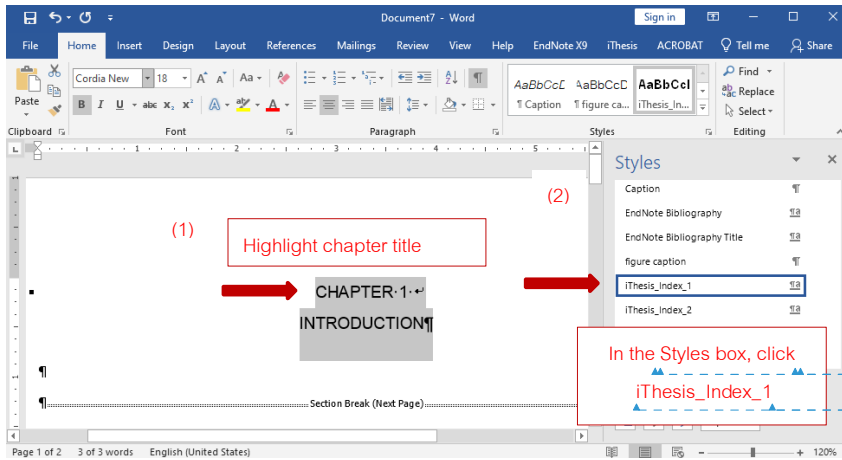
Document7 - Word

Sign in

File Home Insert Design Layout References Mailings Review View Help EndNote X9 iThesis ACROBAT Tell me Share

Cordia New 18

Paste

AaBbCcD ¶ Caption
AaBbCcD ¶ figure ca...
AaBbCcI iThesis_In...

Find
Replace
Select

Clipboard Font Paragraph Styles Editing

Styles

(1)

Highlight chapter title

(2)

CHAPTER·1·↵
INTRODUCTION¶

¶

¶ Section Break (Next Page)

Caption ¶
EndNote Bibliography ¶a
EndNote Bibliography Title ¶a
figure caption ¶
iThesis_Index_1 ¶a
iThesis_Index_2 ¶a

In the Styles box, click iThesis_Index_1

Page 1 of 2 3 of 3 words English (United States) 120%